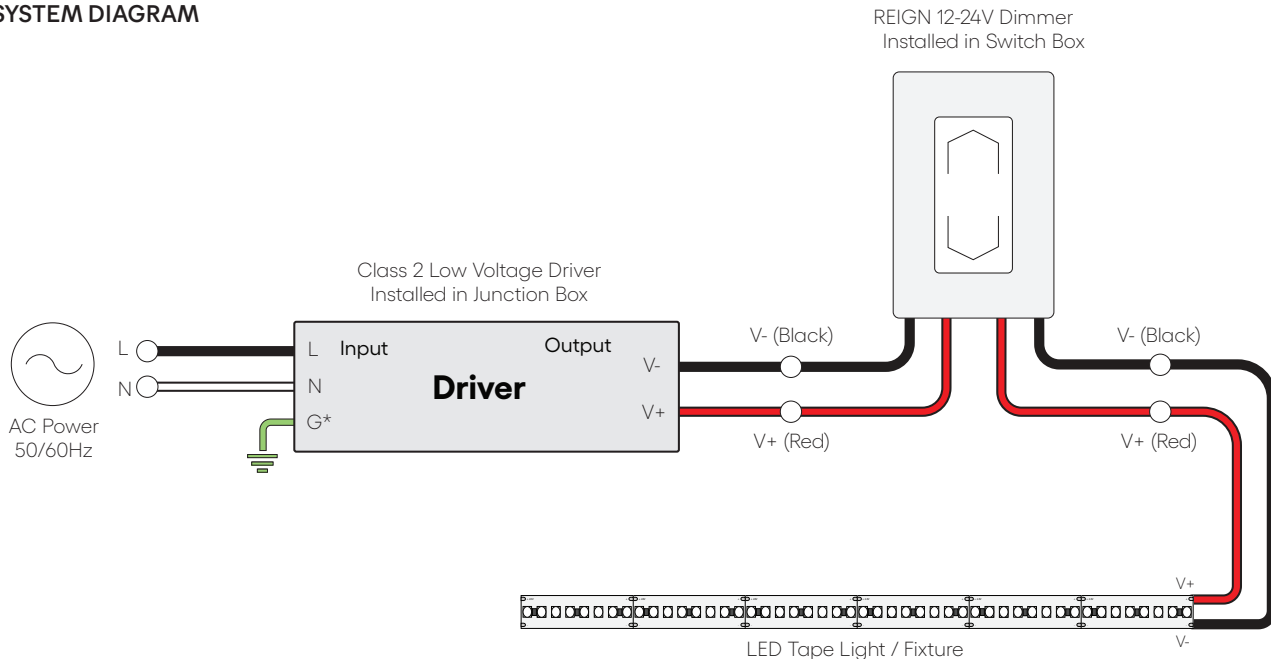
SYSTEM DIAGRAM

REIGN 12-24V Dimmer
Installed in Switch Box

Class 2 Low Voltage Driver
Installed in Junction Box

L
N
AC Power
50/60Hz

L
N
G*
Input
Driver
Output
V-
V+

V- (Black)
V+ (Red)

V- (Black)
V+ (Red)

V+
V-

LED Tape Light / Fixture